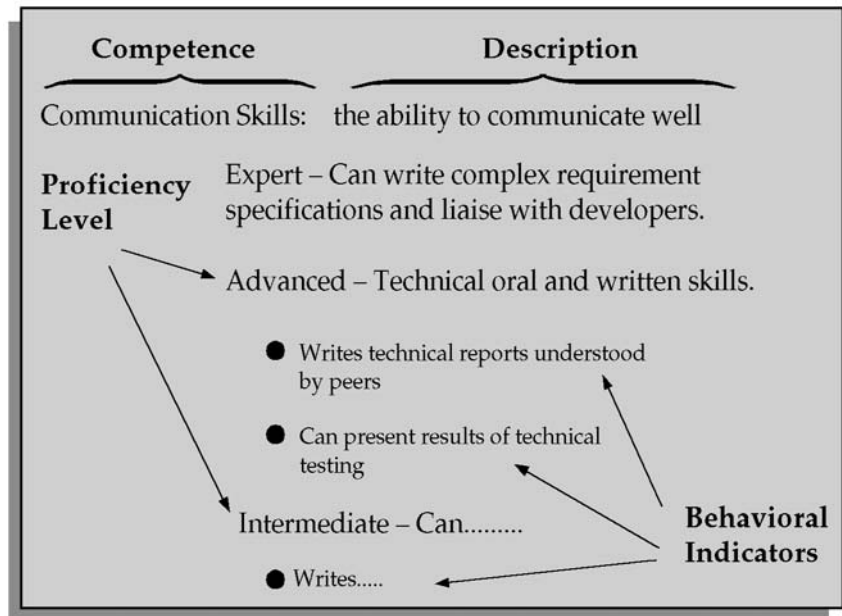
Competence

Description

Communication Skills: the ability to communicate well

Proficiency Level

Expert – Can write complex requirement specifications and liaise with developers.

Advanced – Technical oral and written skills.

- Writes technical reports understood by peers
- Can present results of technical testing

Intermediate – Can.........

- Writes.....

Behavioral Indicators